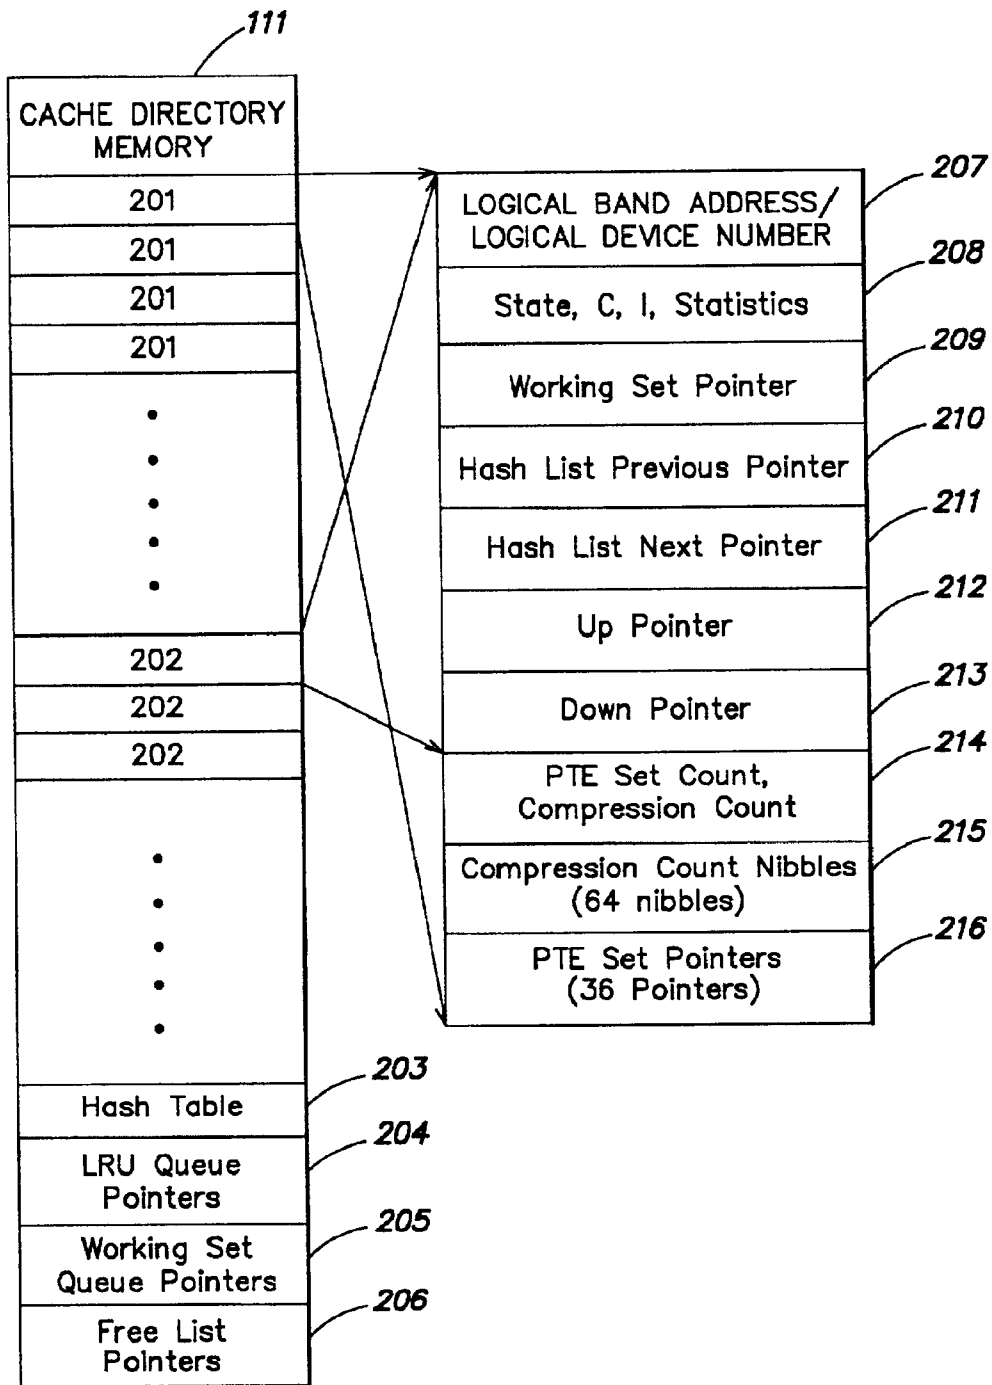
111

CACHE DIRECTORY MEMORY

201

201

201

201

202

202

202

Hash Table

203

LRU Queue Pointers

204

Working Set Queue Pointers

205

Free List Pointers

206

LOGICAL BAND ADDRESS/ LOGICAL DEVICE NUMBER

207

State, C, I, Statistics

208

Working Set Pointer

209

Hash List Previous Pointer

210

Hash List Next Pointer

211

Up Pointer

212

Down Pointer

213

PTE Set Count, Compression Count

214

Compression Count Nibbles (64 nibbles)

215

PTE Set Pointers (36 Pointers)

216